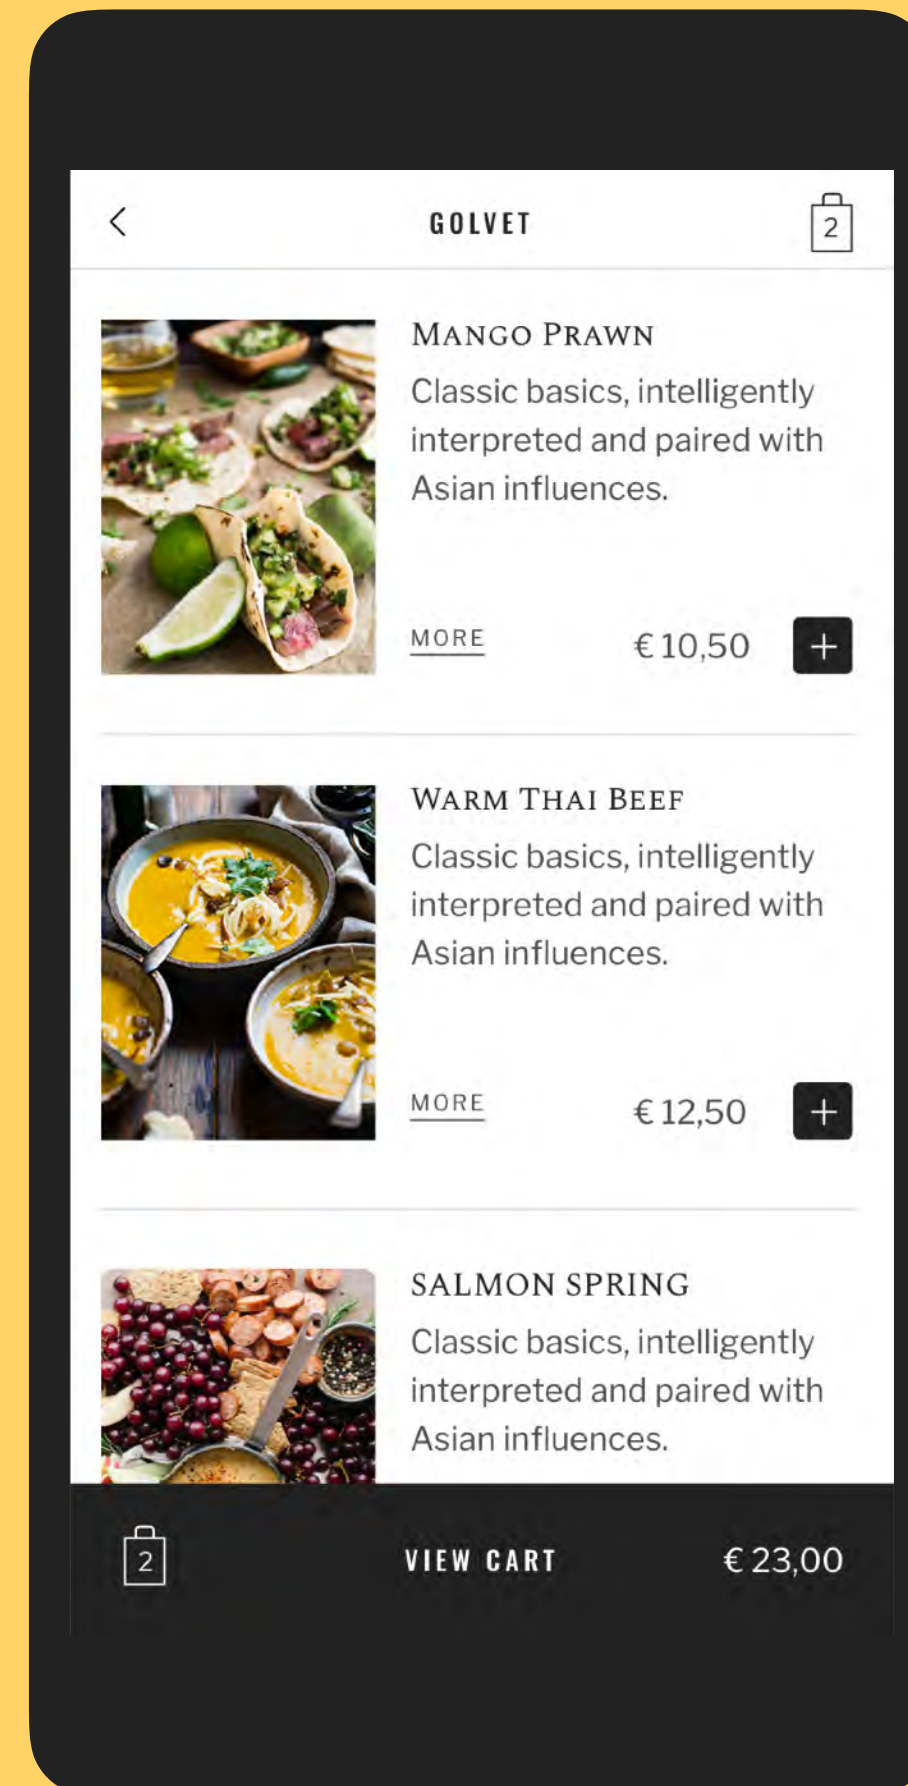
GOLVET

2

MANGO PRAWN

Classic basics, intelligently interpreted and paired with Asian influences.

MORE

€ 10,50

+

WARM THAI BEEF

Classic basics, intelligently interpreted and paired with Asian influences.

MORE

€ 12,50

+

SALMON SPRING

Classic basics, intelligently interpreted and paired with Asian influences.

2

VIEW CART

€ 23,00